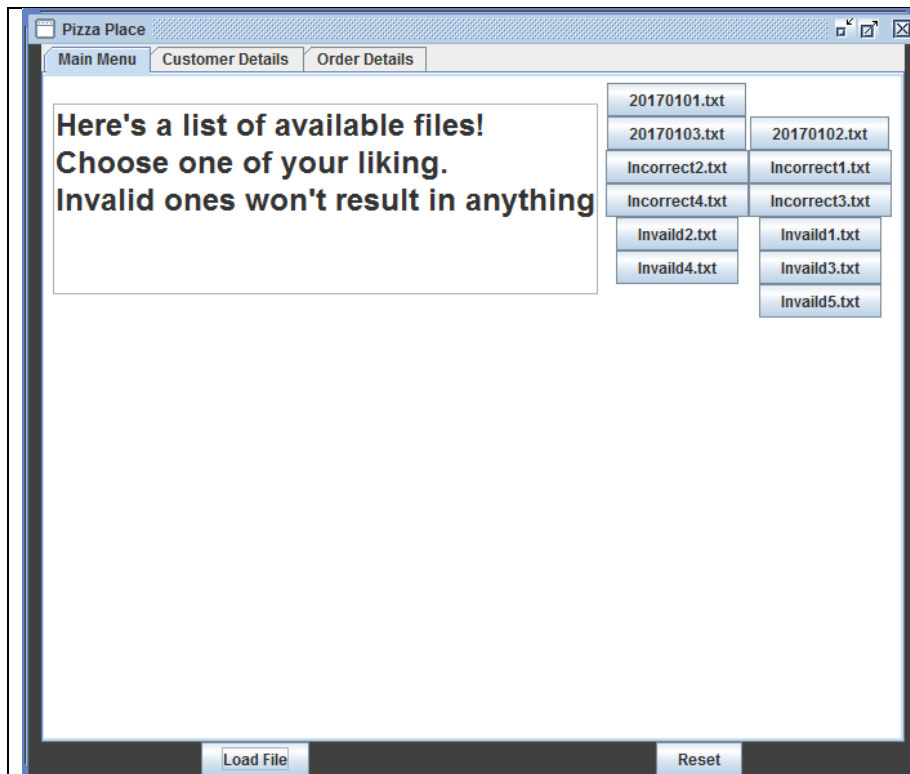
Pizza Place

Main Menu | Customer Details | Order Details

Here's a list of available files!
Choose one of your liking.
Invalid ones won't result in anything

20170101.txt
20170103.txt
20170102.txt
Incorrect2.txt
Incorrect1.txt
Incorrect4.txt
Incorrect3.txt
Invaild2.txt
Invaild1.txt
Invaild4.txt
Invaild3.txt
Invaild5.txt

Load File
Reset